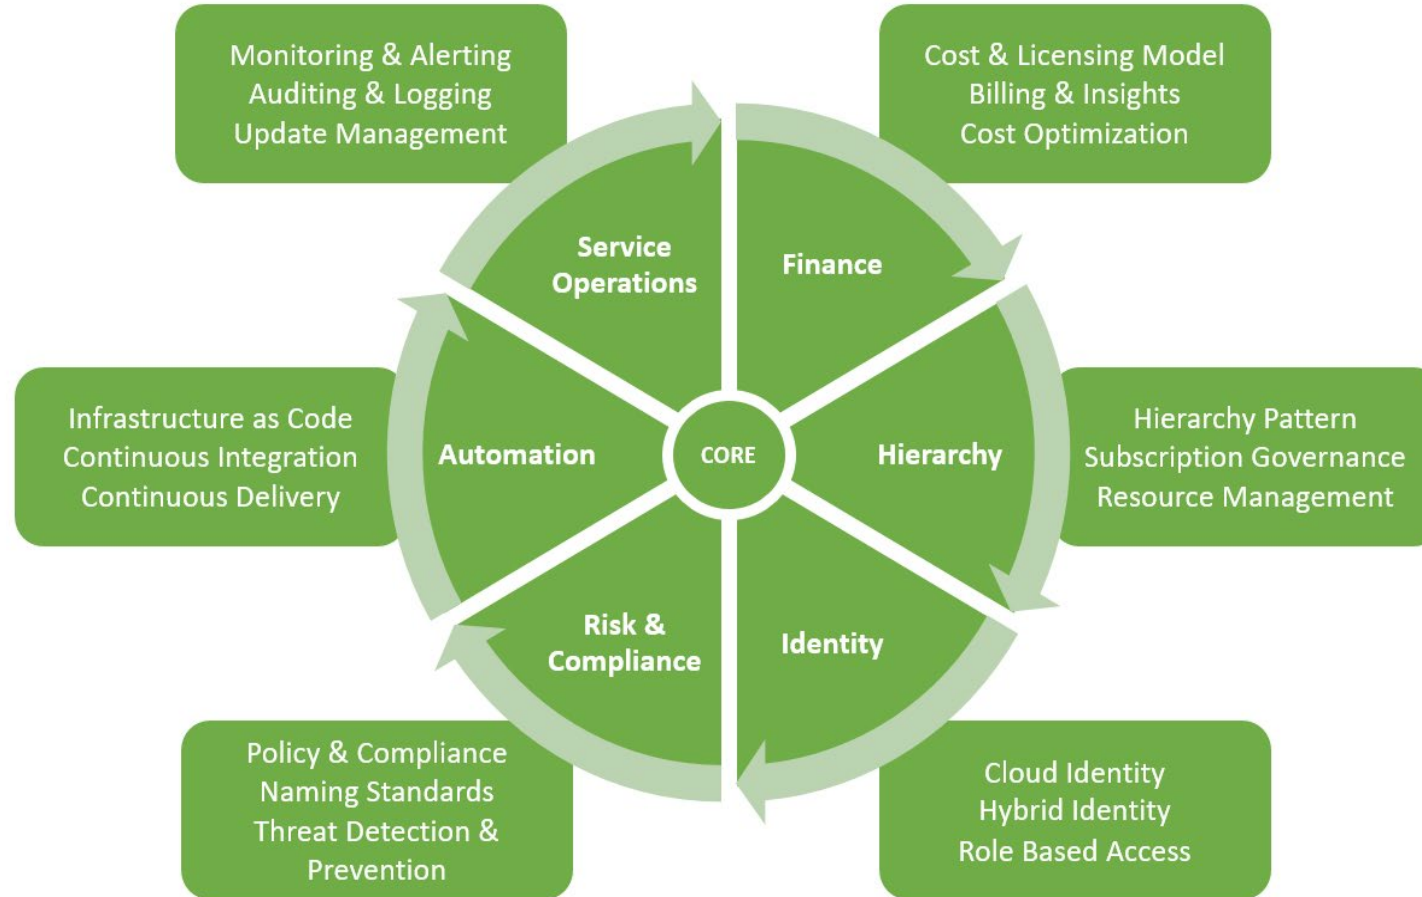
Monitoring & Alerting
Auditing & Logging
Update Management

Cost & Licensing Model
Billing & Insights
Cost Optimization

Service Operations

Finance

Infrastructure as Code
Continuous Integration
Continuous Delivery

Automation

CORE

Hierarchy

Hierarchy Pattern
Subscription Governance
Resource Management

Risk & Compliance

Identity

Policy & Compliance
Naming Standards
Threat Detection & Prevention

Cloud Identity
Hybrid Identity
Role Based Access